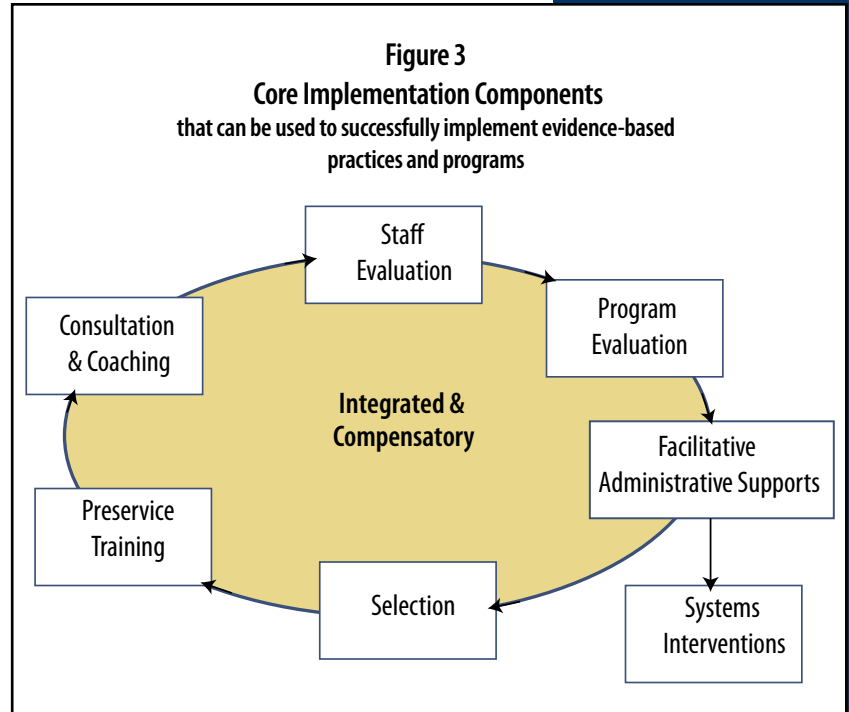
Figure 3
Core Implementation Components
that can be used to successfully implement evidence-based practices and programs

Staff Evaluation

Program Evaluation

Facilitative Administrative Supports

Systems Interventions

Selection

Preservice Training

Consultation & Coaching

Integrated & Compensatory